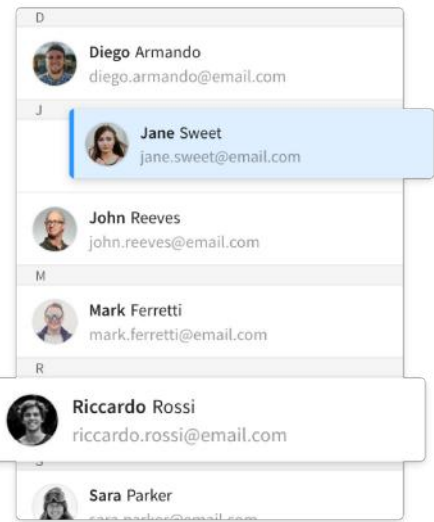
D

Diego Armando
diego.armando@email.com

J

Jane Sweet
jane.sweet@email.com

John Reeves
john.reeves@email.com

M

Mark Ferretti
mark.ferretti@email.com

R

Riccardo Rossi
riccardo.rossi@email.com

Sara Parker
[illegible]